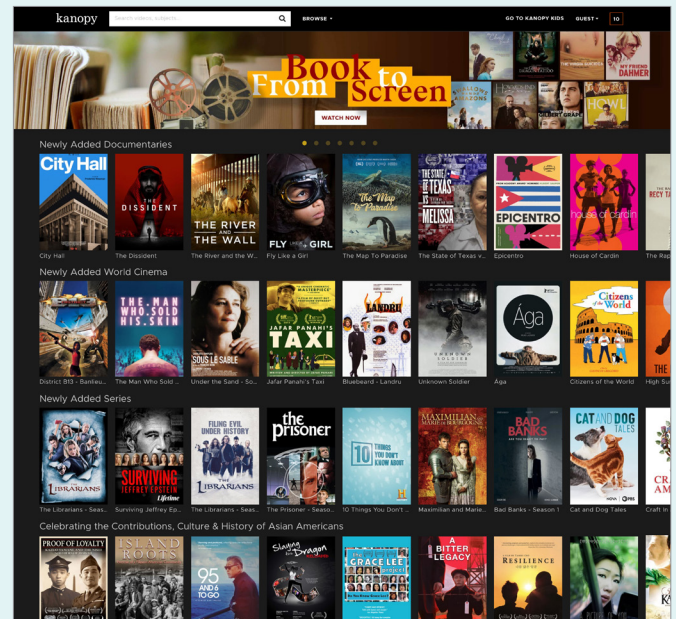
kanopy
Search videos, subjects...
BROWSE
GO TO KANOPY KIDS
GUEST
IO

From Book to Screen
WATCH NOW
MY FRIEND DAHMER
HOWL

Newly Added Documentaries

City Hall
THE DISSIDENT
THE RIVER AND THE WALL
FLY LIKE A GIRL
The Map to Paradise
THE STATE OF TEXAS vs. MELISSA
EPICENTRO
house of cardin

City Hall
The Dissident
The River and the W...
Fly Like a Girl
The Map To Paradise
The State of Texas v...
Epicentro
House of Cardin
The Rap

Newly Added World Cinema

THE MAN WHO SOLD HIS SKIN
SOUS LE SABLE
JAFAR PANAHI'S TAXI
LANDRU
UNKNOWN SOLDIER
Ága
Citizens of the World

District B13 - Banlieu...
The Man Who Sold ...
Under the Sand - So...
Jafar Panahi's Taxi
Bluebeard - Landru
Unknown Soldier
Aga
Citizens of the World
High Su

Newly Added Series

THE LIBRARIANS
SURVIVING JEFFREY EPSTEIN
FILING EVIL UNDER HISTORY
THE LIBRARIANS
the prisoner
10 THINGS YOU DON'T KNOW ABOUT
MAXIMILIAN
BAD BANKS
CAT AND DOG TALES

The Librarians - Seas...
Surviving Jeffrey Ep...
The Librarians - Seas...
The Prisoner - Seaso...
10 Things You Don't ...
Maximilian and Marie...
Bad Banks - Season 1
Cat and Dog Tales
Craft In

Celebrating the Contributions, Culture & History of Asian Americans

PROOF OF LOYALTY
ISLAND ROOTS
95 AND 6 TO GO
Slaying the Dragon
GRACE LEE
A BITTER LEGACY
RESILIENCE